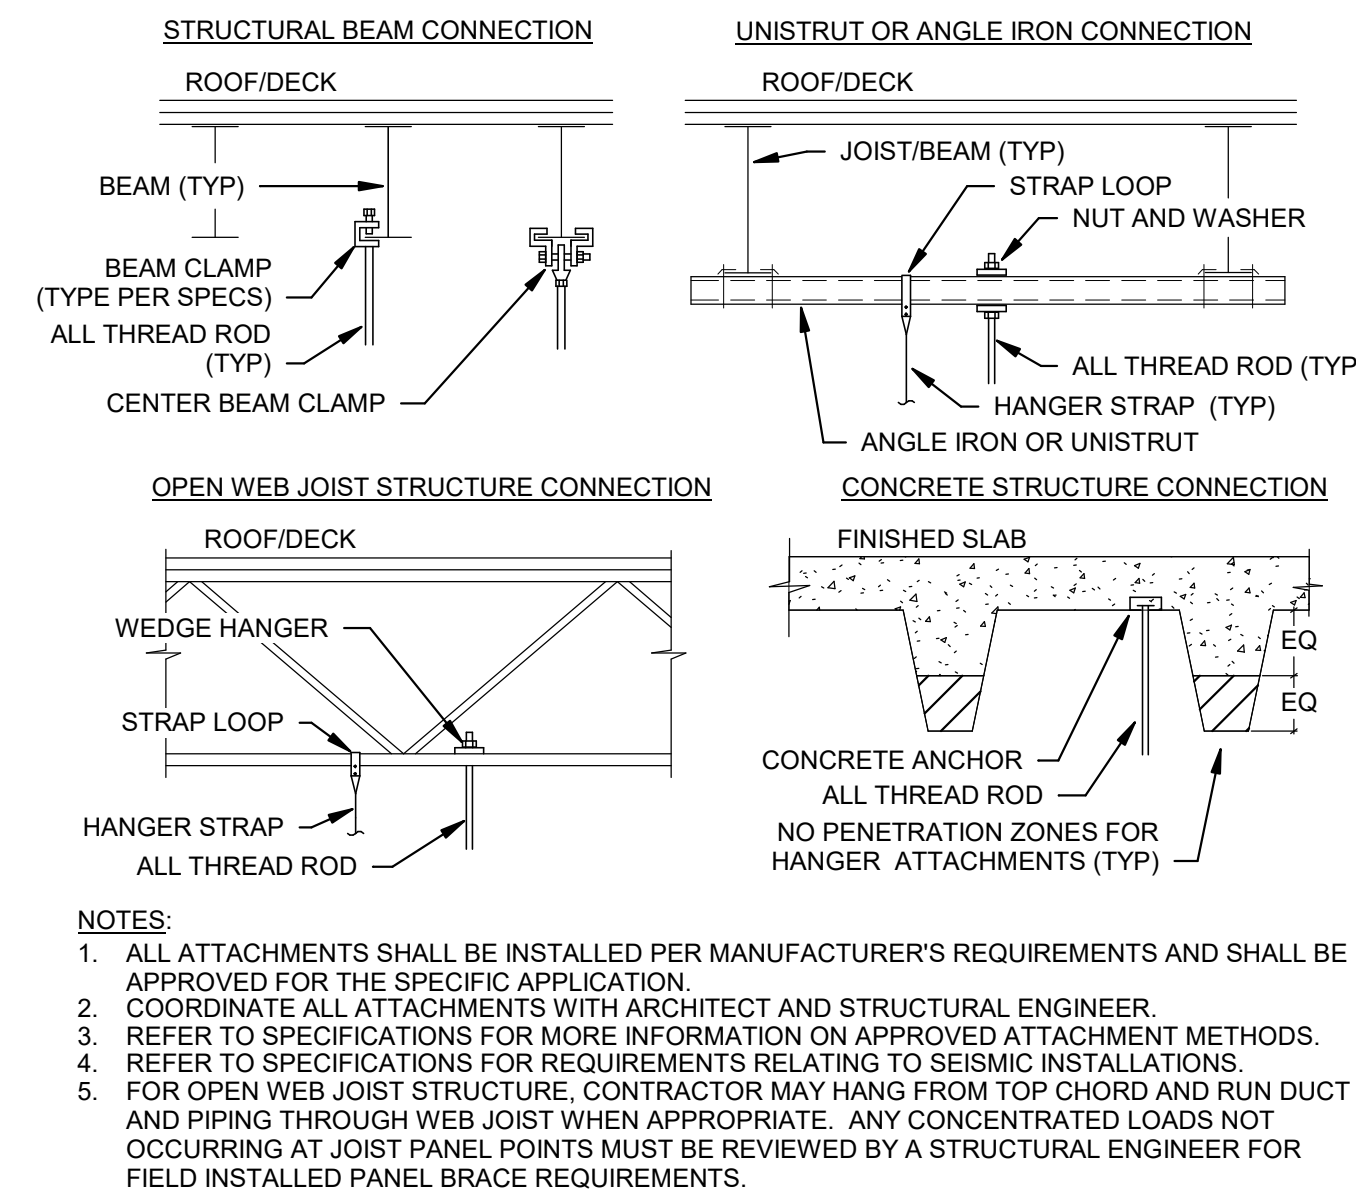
STRUCTURAL BEAM CONNECTION

ROOF/DECK

BEAM (TYP)

BEAM CLAMP (TYPE PER SPECS)

ALL THREAD ROD (TYP)

CENTER BEAM CLAMP

UNISTRUT OR ANGLE IRON CONNECTION

ROOF/DECK

JOIST/BEAM (TYP)

STRAP LOOP

NUT AND WASHER

ALL THREAD ROD (TYP

HANGER STRAP (TYP)

ANGLE IRON OR UNISTRUT

OPEN WEB JOIST STRUCTURE CONNECTION

ROOF/DECK

WEDGE HANGER

STRAP LOOP

HANGER STRAP

ALL THREAD ROD

CONCRETE STRUCTURE CONNECTION

FINISHED SLAB

EQ

EQ

CONCRETE ANCHOR

ALL THREAD ROD

NO PENETRATION ZONES FOR HANGER ATTACHMENTS (TYP)

NOTES:
1. ALL ATTACHMENTS SHALL BE INSTALLED PER MANUFACTURER'S REQUIREMENTS AND SHALL BE APPROVED FOR THE SPECIFIC APPLICATION.
2. COORDINATE ALL ATTACHMENTS WITH ARCHITECT AND STRUCTURAL ENGINEER.
3. REFER TO SPECIFICATIONS FOR MORE INFORMATION ON APPROVED ATTACHMENT METHODS.
4. REFER TO SPECIFICATIONS FOR REQUIREMENTS RELATING TO SEISMIC INSTALLATIONS.
5. FOR OPEN WEB JOIST STRUCTURE, CONTRACTOR MAY HANG FROM TOP CHORD AND RUN DUCT AND PIPING THROUGH WEB JOIST WHEN APPROPRIATE. ANY CONCENTRATED LOADS NOT OCCURRING AT JOIST PANEL POINTS MUST BE REVIEWED BY A STRUCTURAL ENGINEER FOR FIELD INSTALLED PANEL BRACE REQUIREMENTS.